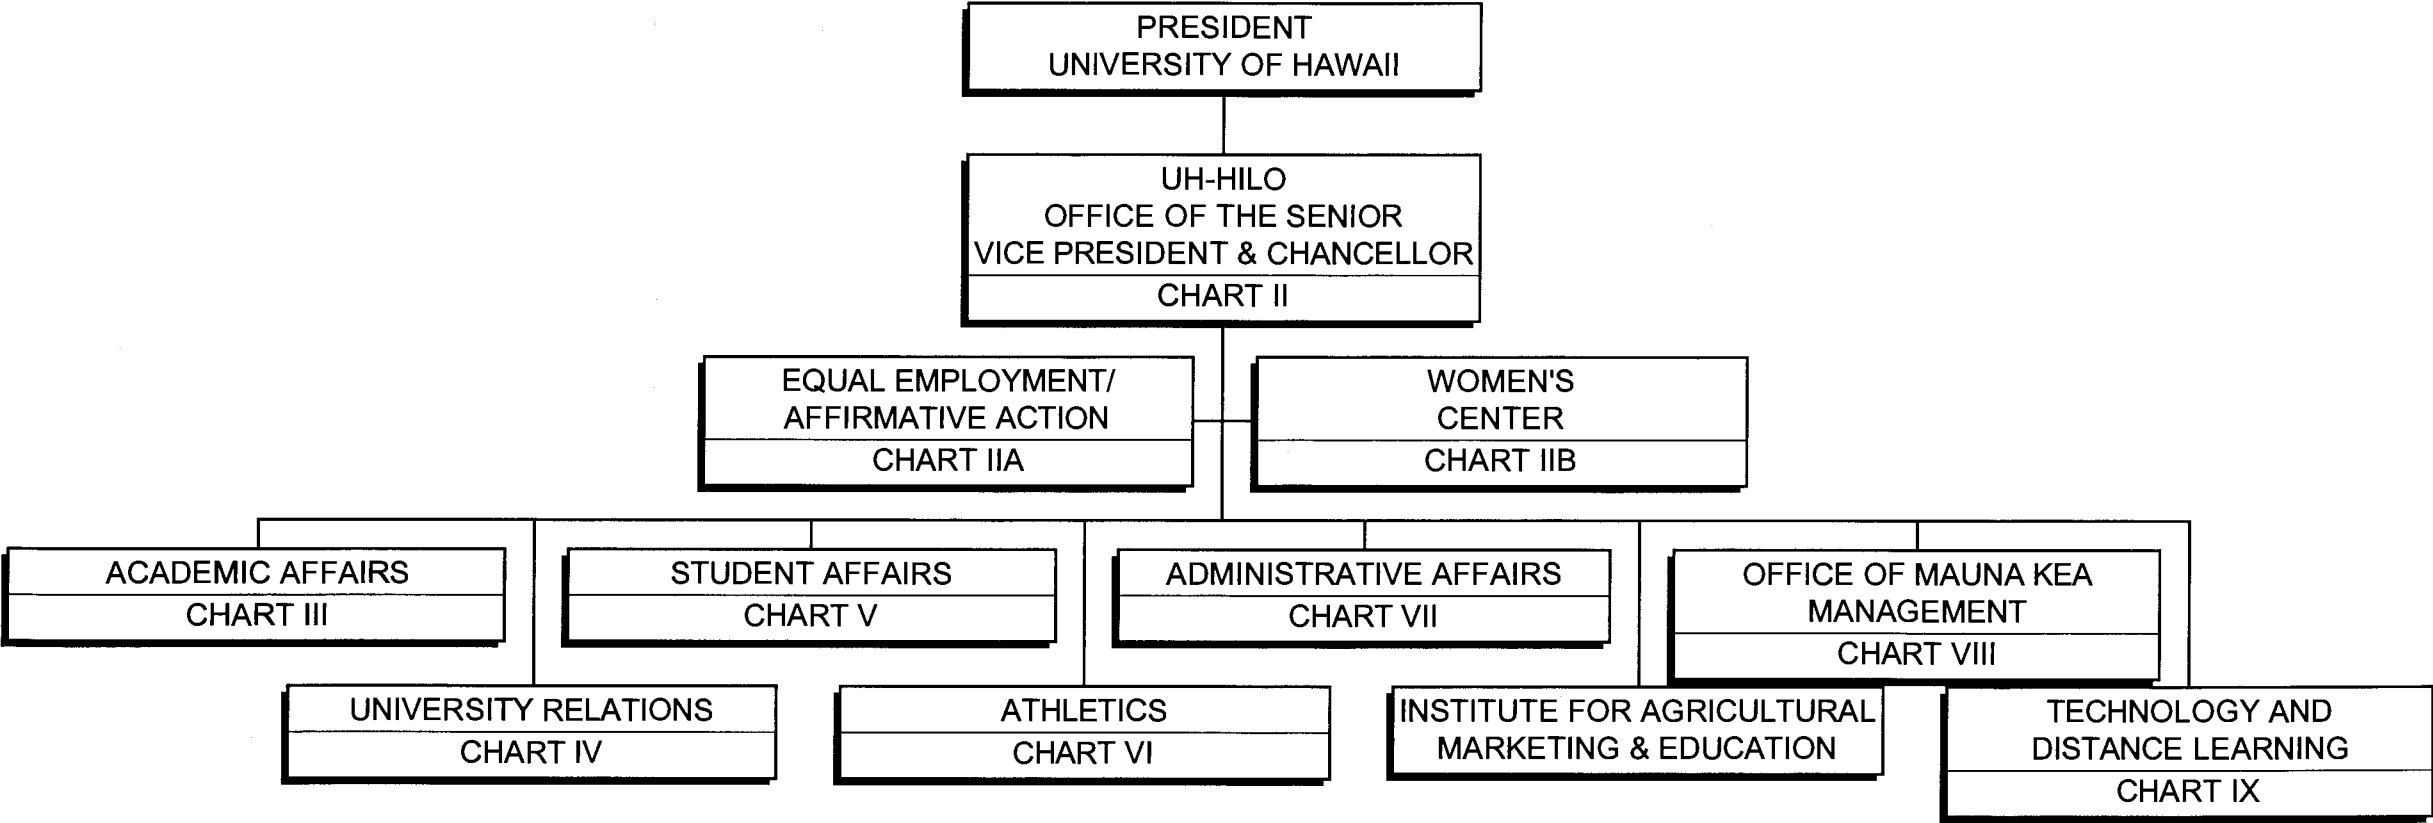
PRESIDENT
UNIVERSITY OF HAWAII

UH-HILO
OFFICE OF THE SENIOR
VICE PRESIDENT & CHANCELLOR
CHART II

EQUAL EMPLOYMENT/
AFFIRMATIVE ACTION
CHART IIA

WOMEN'S
CENTER
CHART IIB

ACADEMIC AFFAIRS
CHART III

STUDENT AFFAIRS
CHART V

ADMINISTRATIVE AFFAIRS
CHART VII

OFFICE OF MAUNA KEA
MANAGEMENT
CHART VIII

UNIVERSITY RELATIONS
CHART IV

ATHLETICS
CHART VI

INSTITUTE FOR AGRICULTURAL
MARKETING & EDUCATION

TECHNOLOGY AND
DISTANCE LEARNING
CHART IX